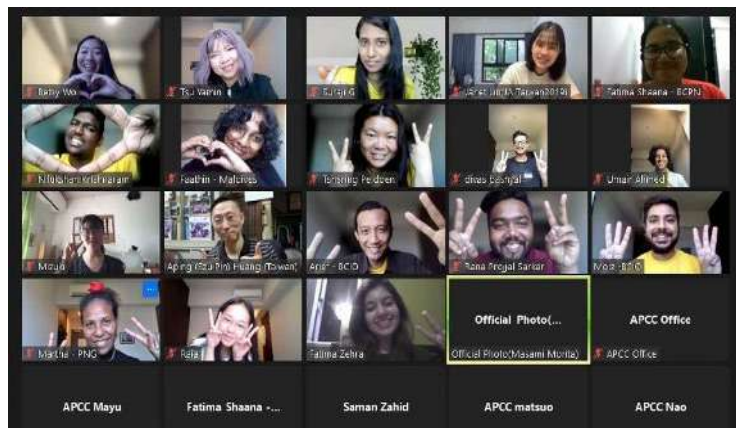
Betty Wo
Tsu Yamin
Suraji G
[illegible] (Taiwan2019)
Fatima Shaana - BCPN
Nilakshan Krishnaram
Faathin - Matches
Tenzing Peldeen
dhas Basnyat
Umair Ahmed
Mouji
Aping (Szu Pin) Huang (Taiwan)
Arief - BCID
Rana Progal Sarkar
Moiz - BCID
Martha - PNG
Rela
Fatima Zehra
Official Photo(...
Official Photo(Masami Morita)
APCC Office
APCC Office
APCC Mayu
Fatima Shaana -...
Saman Zahid
APCC matsuo
APCC Nao